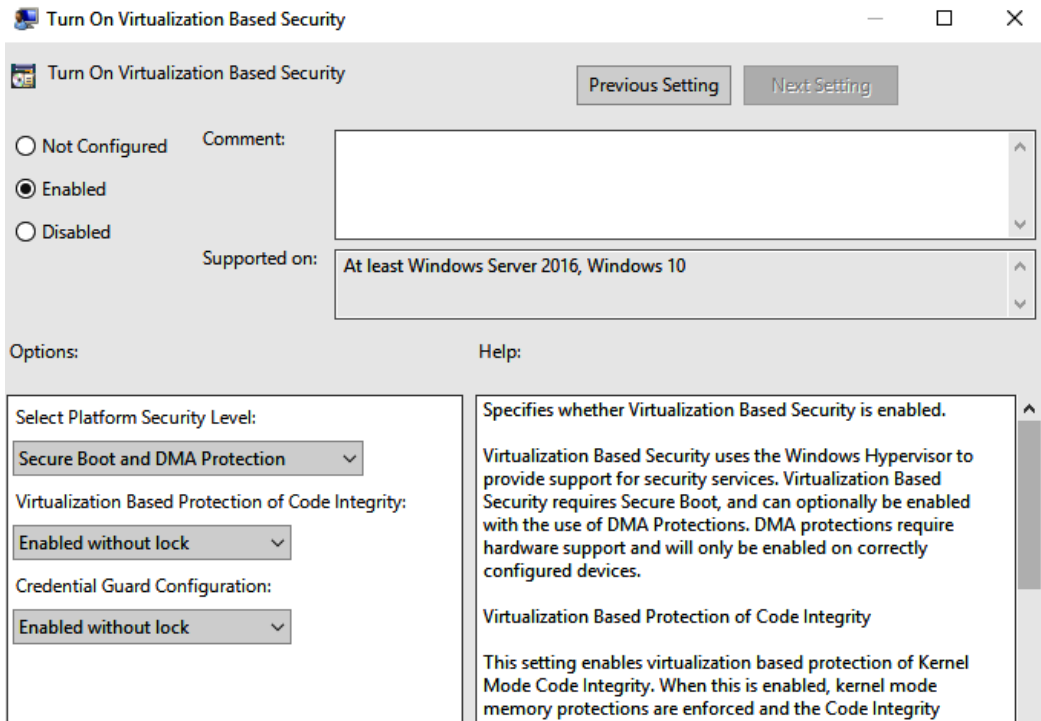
Turn On Virtualization Based Security

Turn On Virtualization Based Security

Previous Setting

Next Setting

Not Configured

Enabled

Disabled

Comment:

Supported on:

At least Windows Server 2016, Windows 10

Options:

Help:

Select Platform Security Level:

Secure Boot and DMA Protection

Virtualization Based Protection of Code Integrity:

Enabled without lock

Credential Guard Configuration:

Enabled without lock

Specifies whether Virtualization Based Security is enabled.

Virtualization Based Security uses the Windows Hypervisor to provide support for security services. Virtualization Based Security requires Secure Boot, and can optionally be enabled with the use of DMA Protections. DMA protections require hardware support and will only be enabled on correctly configured devices.

Virtualization Based Protection of Code Integrity

This setting enables virtualization based protection of Kernel Mode Code Integrity. When this is enabled, kernel mode memory protections are enforced and the Code Integrity